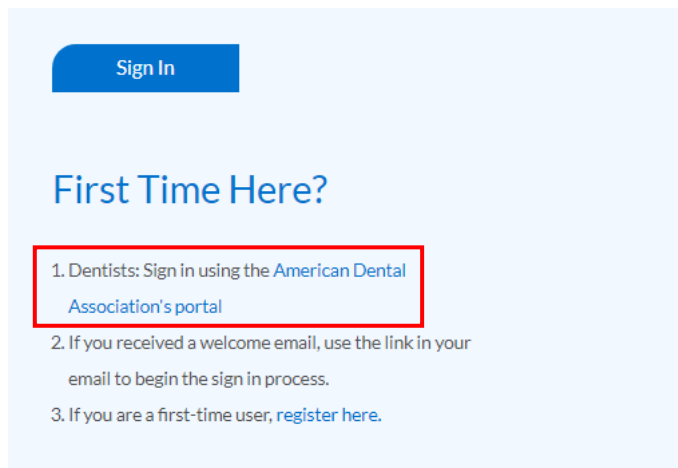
Sign In

First Time Here?

1. Dentists: Sign in using the American Dental Association's portal
2. If you received a welcome email, use the link in your email to begin the sign in process.
3. If you are a first-time user, register here.